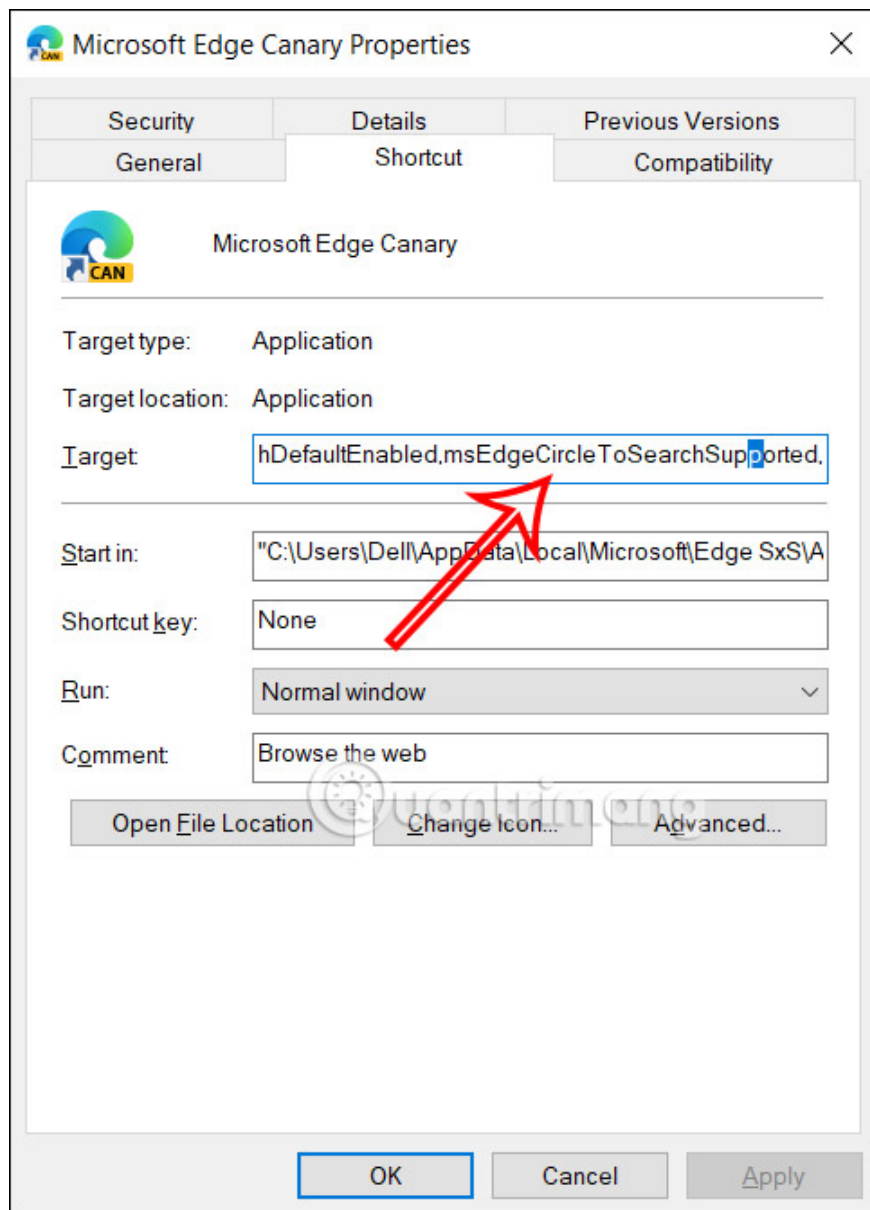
Microsoft Edge Canary Properties

Security
Details
Previous Versions
General
Shortcut
Compatibility

CAN

Microsoft Edge Canary

Target type: Application

Target location: Application

Target: hDefaultEnabled,msEdgeCircleToSearchSupported,

Start in: "C:\Users\Dell\AppData\Local\Microsoft\Edge SxS\A

Shortcut key: None

Run: Normal window

Comment: Browse the web

Open File Location
Change Icon...
Advanced...

Quantrimang

OK
Cancel
Apply